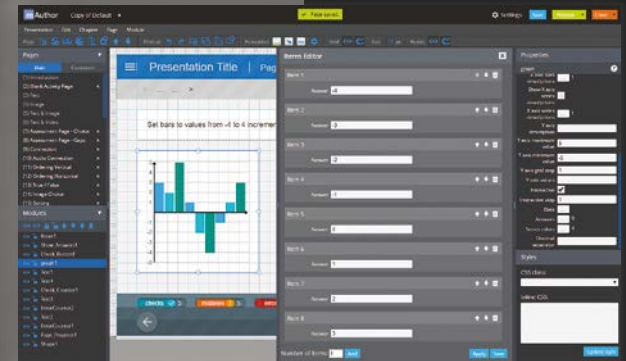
mAuthor Copy of Default

Page saved.

Settings

Pages

Presentation Title | Pag

Set bars to values from -4 to 4 incremen

Items Editor

Item 1
Answer 4

Item 2
Answer 3

Item 3
Answer 2

Item 4
Answer 1

Item 5
Answer 1

Item 6
Answer 1

Item 7
Answer 2

Item 8
Answer 1

Number of items 8 Add

Apply Save

Properties

graph

Interactive

Styles

CSS class

Inline CSS

Modules

checks 0 mistakes 0

Update style